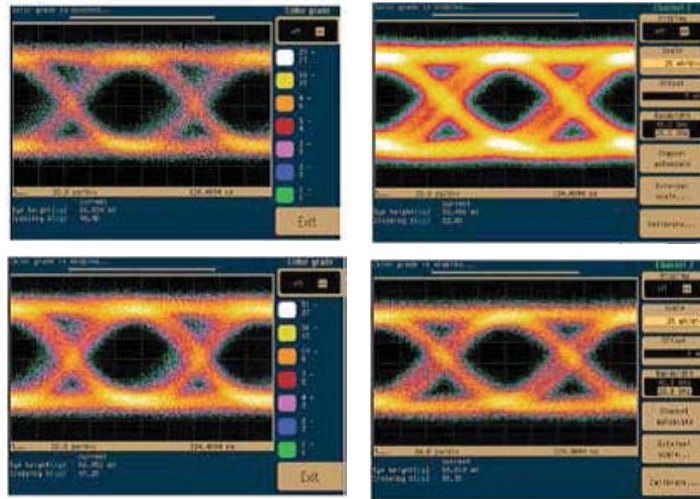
Color grade

Exit

Eye height(s) 
Crossing %

Channel 1

Scale

Offset

Bandwidth

Channel autoscale

External scale...

Calibrate...

Color grade

Exit

Channel 2

Scale

Offset

Bandwidth

Channel autoscale

External scale...

Calibrate...